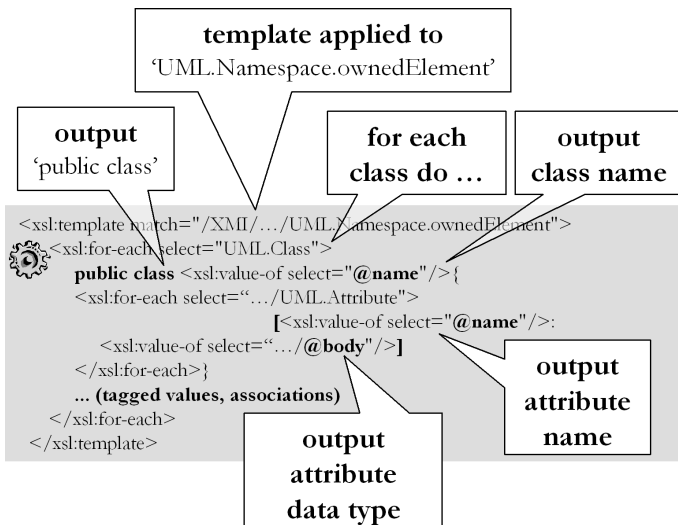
template applied to
'UML.Namespace.ownedElement'

output
'public class'

for each class do …

output class name

<xsl:template match="/XMI/…/UML.Namespace.ownedElement">
<xsl:for-each select="UML.Class">
public class <xsl:value-of select="@name"/>{
<xsl:for-each select="…/UML.Attribute">
[<xsl:value-of select="@name"/>:
<xsl:value-of select="…/@body"/>]
</xsl:for-each>}
… (tagged values, associations)
</xsl:for-each>
</xsl:template>

output attribute name

output attribute data type